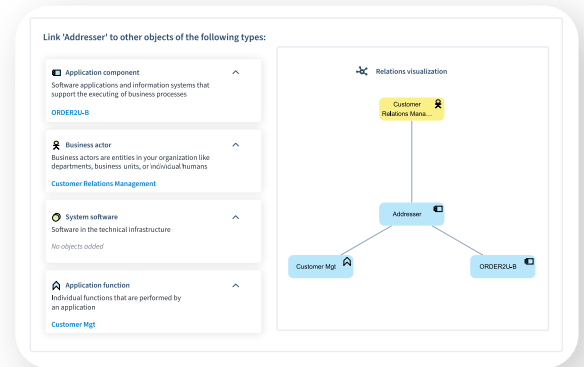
Link 'Addresser' to other objects of the following types:

Application component
Software applications and information systems that support the executing of business processes
ORDER2U-B

Business actor
Business actors are entities in your organization like departments, business units, or individual humans
Customer Relations Management

System software
Software in the technical infrastructure
No objects added

Application function
Individual functions that are performed by an application
Customer Mgt

Relations visualization

Customer Relations Mana...

Addresser

Customer Mgt

ORDER2U-B